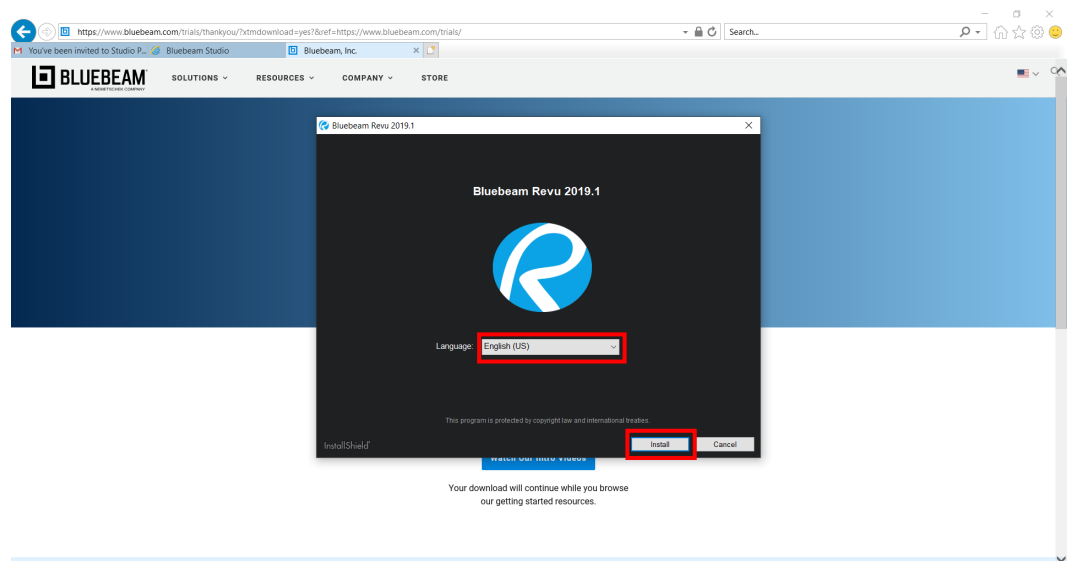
https://www.bluebeam.com/trials/thankyou/?xtmdownload=yes?&ref=https://www.bluebeam.com/trials/

Search...

You've been invited to Studio P...

Bluebeam Studio

Bluebeam, Inc.

BLUEBEAM

A NEMETSCHEK COMPANY

SOLUTIONS

RESOURCES

COMPANY

STORE

Bluebeam Revu 2019.1

Bluebeam Revu 2019.1

Language: English (US)

This program is protected by copyright law and international treaties.

InstallShield

Install

Cancel

Watch our intro videos

Your download will continue while you browse our getting started resources.